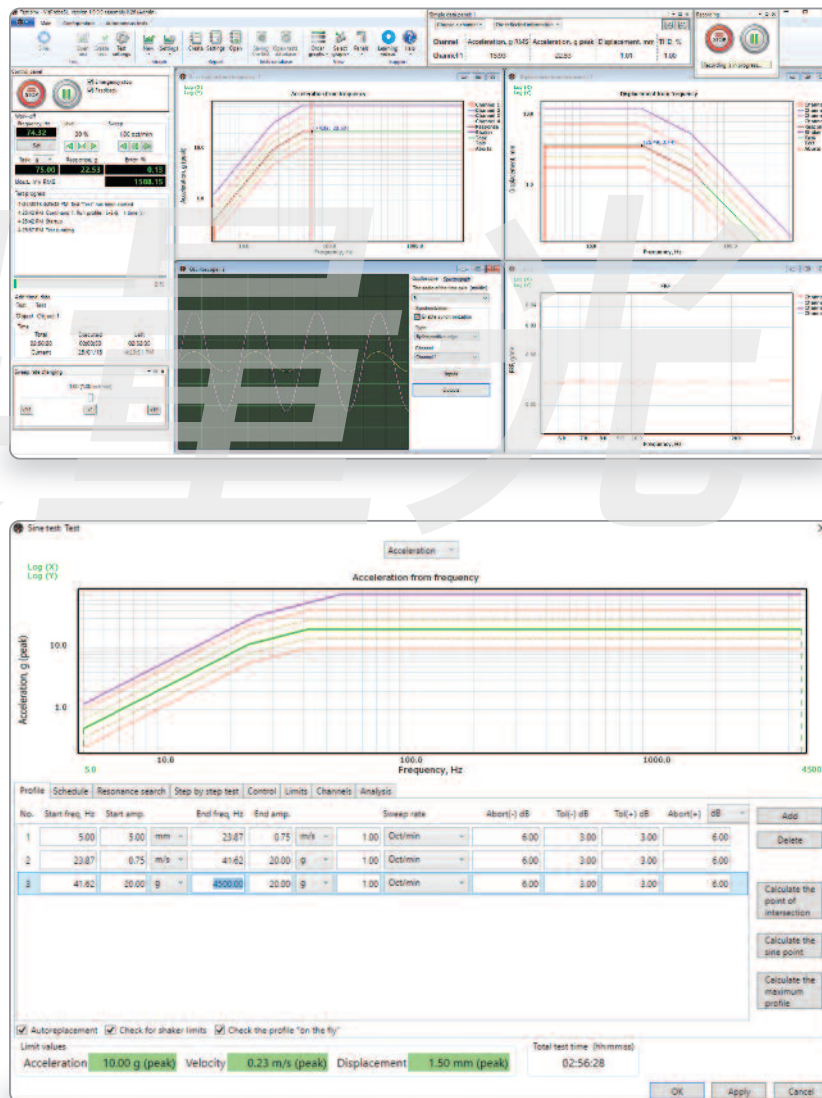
Sine test: Test

Acceleration

Log (X)
Log (Y)

Acceleration from frequency

Acceleration, g (peak)

10.0

1.0

5.0 10.0 100.0 1000.0 4500

Frequency, Hz

Profile Schedule Resonance search Step by step test Control Limits Channels Analysis

| No. | Start freq, Hz | Start amp. | | End freq, Hz | End amp. | | | Sweep rate | Abort(-) dB | Tol(-) dB | Tol(+) dB | Abort(+) dB |
|---|---|---|---|---|---|---|---|---|---|---|---|---|
| 1 | 5.00 | 5.00 | mm | 23.87 | 0.75 | m/s | 1.00 | Oct/min | 6.00 | 3.00 | 3.00 | 6.00 |
| 2 | 23.87 | 0.75 | m/s | 41.62 | 20.00 | g | 1.00 | Oct/min | 6.00 | 3.00 | 3.00 | 6.00 |
| 3 | 41.62 | 20.00 | g | 4500.00 | 20.00 | g | 1.00 | Oct/min | 6.00 | 3.00 | 3.00 | 6.00 |

Add
Delete
Calculate the point of intersection
Calculate the sine point
Calculate the maximum profile

Autoreplacement Check for shaker limits Check the profile "on the fly"

Limit values
Acceleration 10.00 g (peak) Velocity 0.23 m/s (peak) Displacement 1.50 mm (peak)

Total test time (hh:mm:ss)
02:56:28

OK Apply Cancel